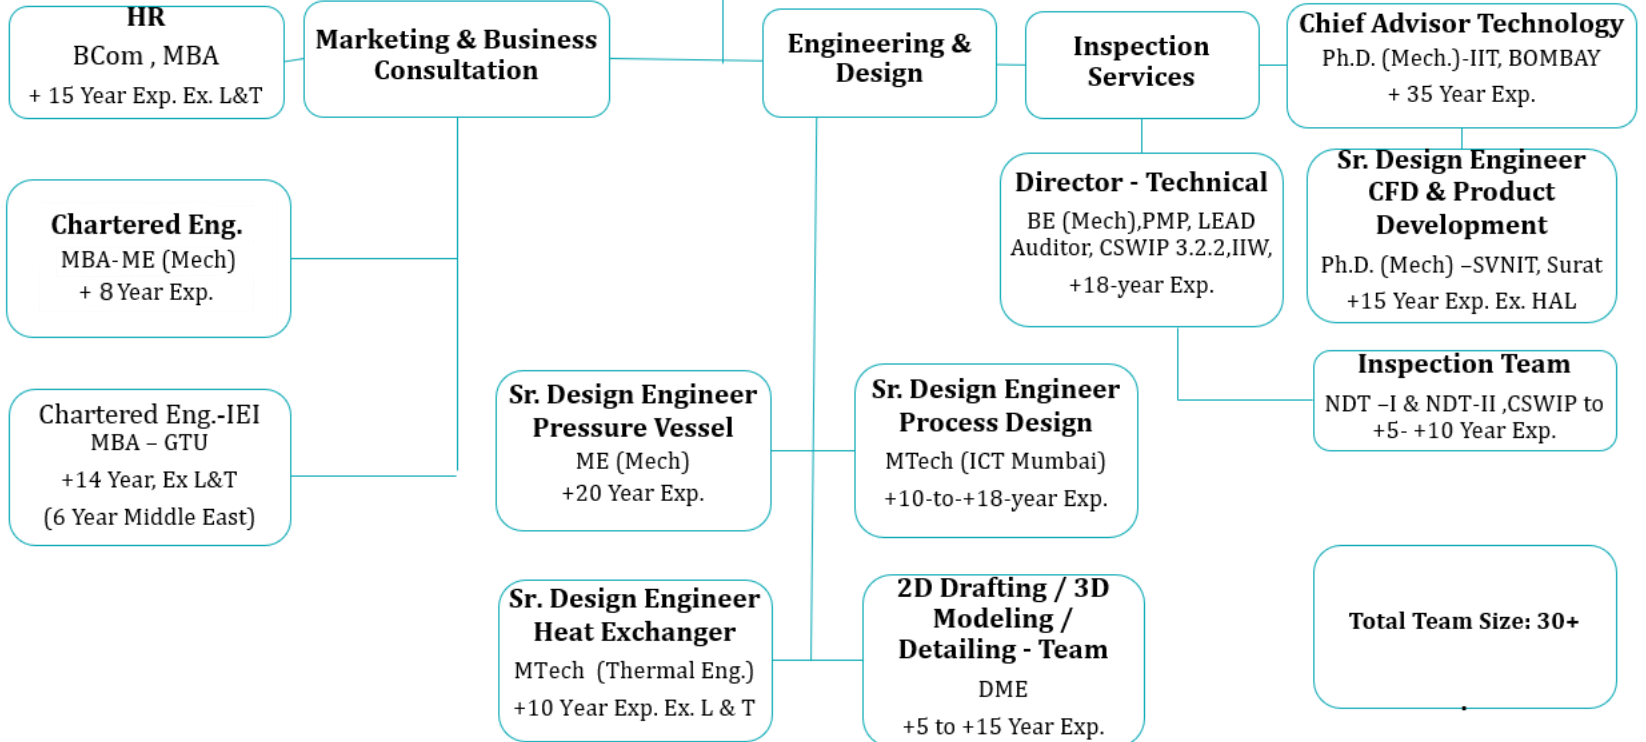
HR
BCom , MBA
+ 15 Year Exp. Ex. L&T

Marketing & Business Consultation

Engineering & Design

Inspection Services

Chief Advisor Technology
Ph.D. (Mech.)-IIT, BOMBAY
+ 35 Year Exp.

Chartered Eng.
MBA- ME (Mech)
+ 8 Year Exp.

Director - Technical
BE (Mech),PMP, LEAD Auditor, CSWIP 3.2.2,IIW,
+18-year Exp.

Sr. Design Engineer CFD & Product Development
Ph.D. (Mech) –SVNIT, Surat
+15 Year Exp. Ex. HAL

Inspection Team
NDT –I & NDT-II ,CSWIP to +5- +10 Year Exp.

Chartered Eng.-IEI
MBA – GTU
+14 Year, Ex L&T
(6 Year Middle East)

Sr. Design Engineer Pressure Vessel
ME (Mech)
+20 Year Exp.

Sr. Design Engineer Process Design
MTech (ICT Mumbai)
+10-to-+18-year Exp.

Sr. Design Engineer Heat Exchanger
MTech (Thermal Eng.)
+10 Year Exp. Ex. L & T

2D Drafting / 3D Modeling / Detailing - Team
DME
+5 to +15 Year Exp.

Total Team Size: 30+